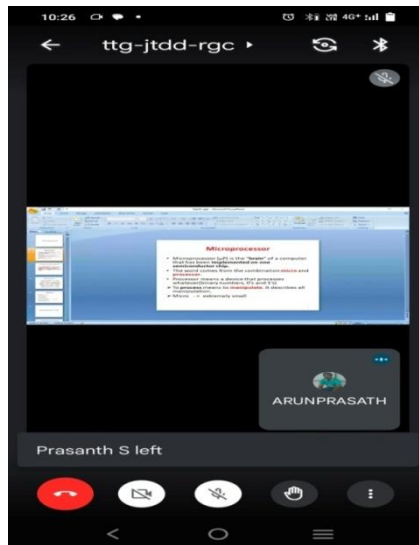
10:26

ttg-jtdd-rgc

Microprocessor

• Microprocessor (µP) is the "brain" of a computer that has been implemented on one semiconductor chip.
• The word comes from the combination micro and processor.
• Processor means a device that processes whatever(binary numbers, 0's and 1's)
• To process means to manipulate. It describes all manipulation.
• Micro → extremely small

ARUNPRASATH

Prasanth S left